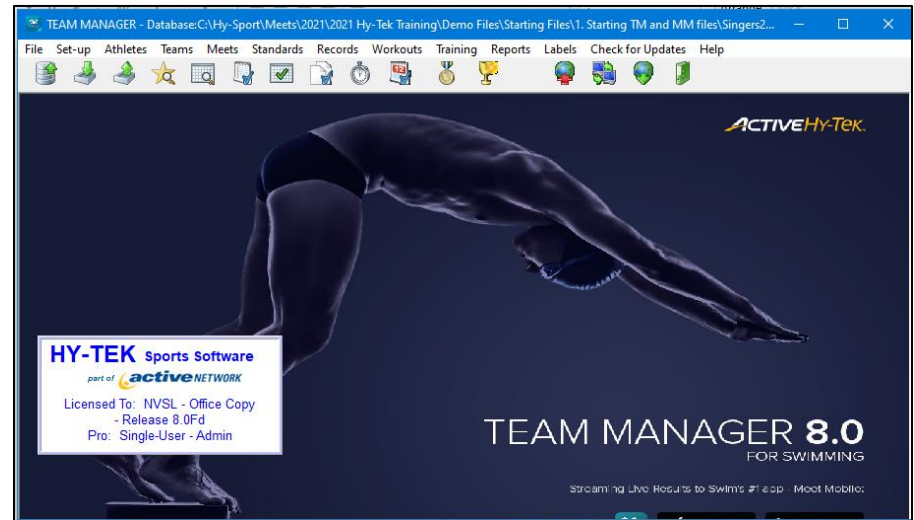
TEAM MANAGER - Database:C:\Hy-Sport\Meets\2021\2021 Hy-Tek Training\Demo Files\Starting Files\1. Starting TM and MM files\Singers2...

File Set-up Athletes Teams Meets Standards Records Workouts Training Reports Labels Check for Updates Help

ACTIVE HY-TEK.

HY-TEK Sports Software
part of active NETWORK
Licensed To: NVSL - Office Copy
- Release 8.0Fd
Pro: Single-User - Admin

TEAM MANAGER 8.0
FOR SWIMMING

Streaming Live Results to Swim's #1 app - Meet Mobile: